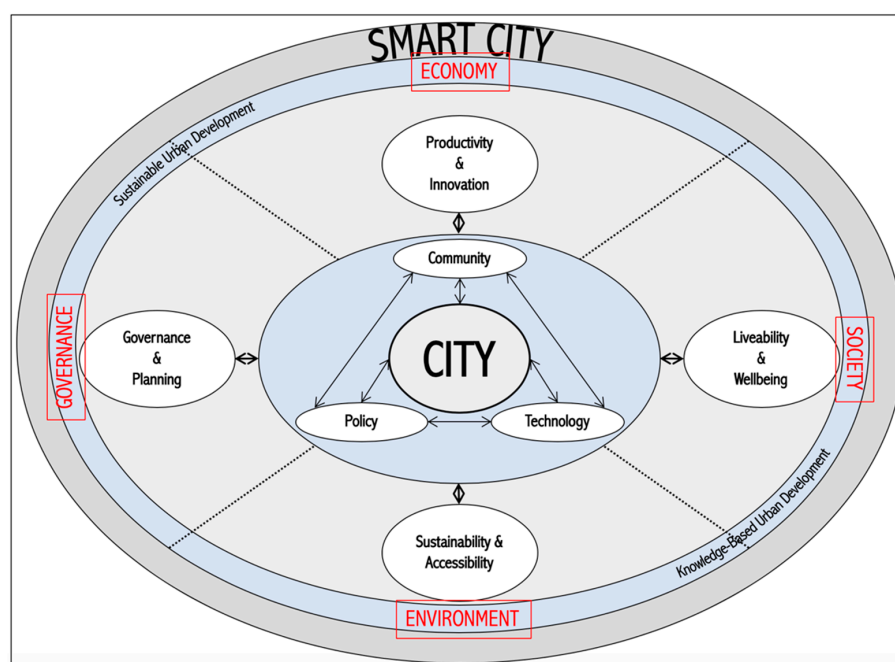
SMART CITY

ECONOMY

Sustainable Urban Development

Productivity & Innovation

Community

GOVERNANCE

Governance & Planning

CITY

Liveability & Wellbeing

SOCIETY

Policy

Technology

Sustainability & Accessibility

Knowledge-Based Urban Development

ENVIRONMENT